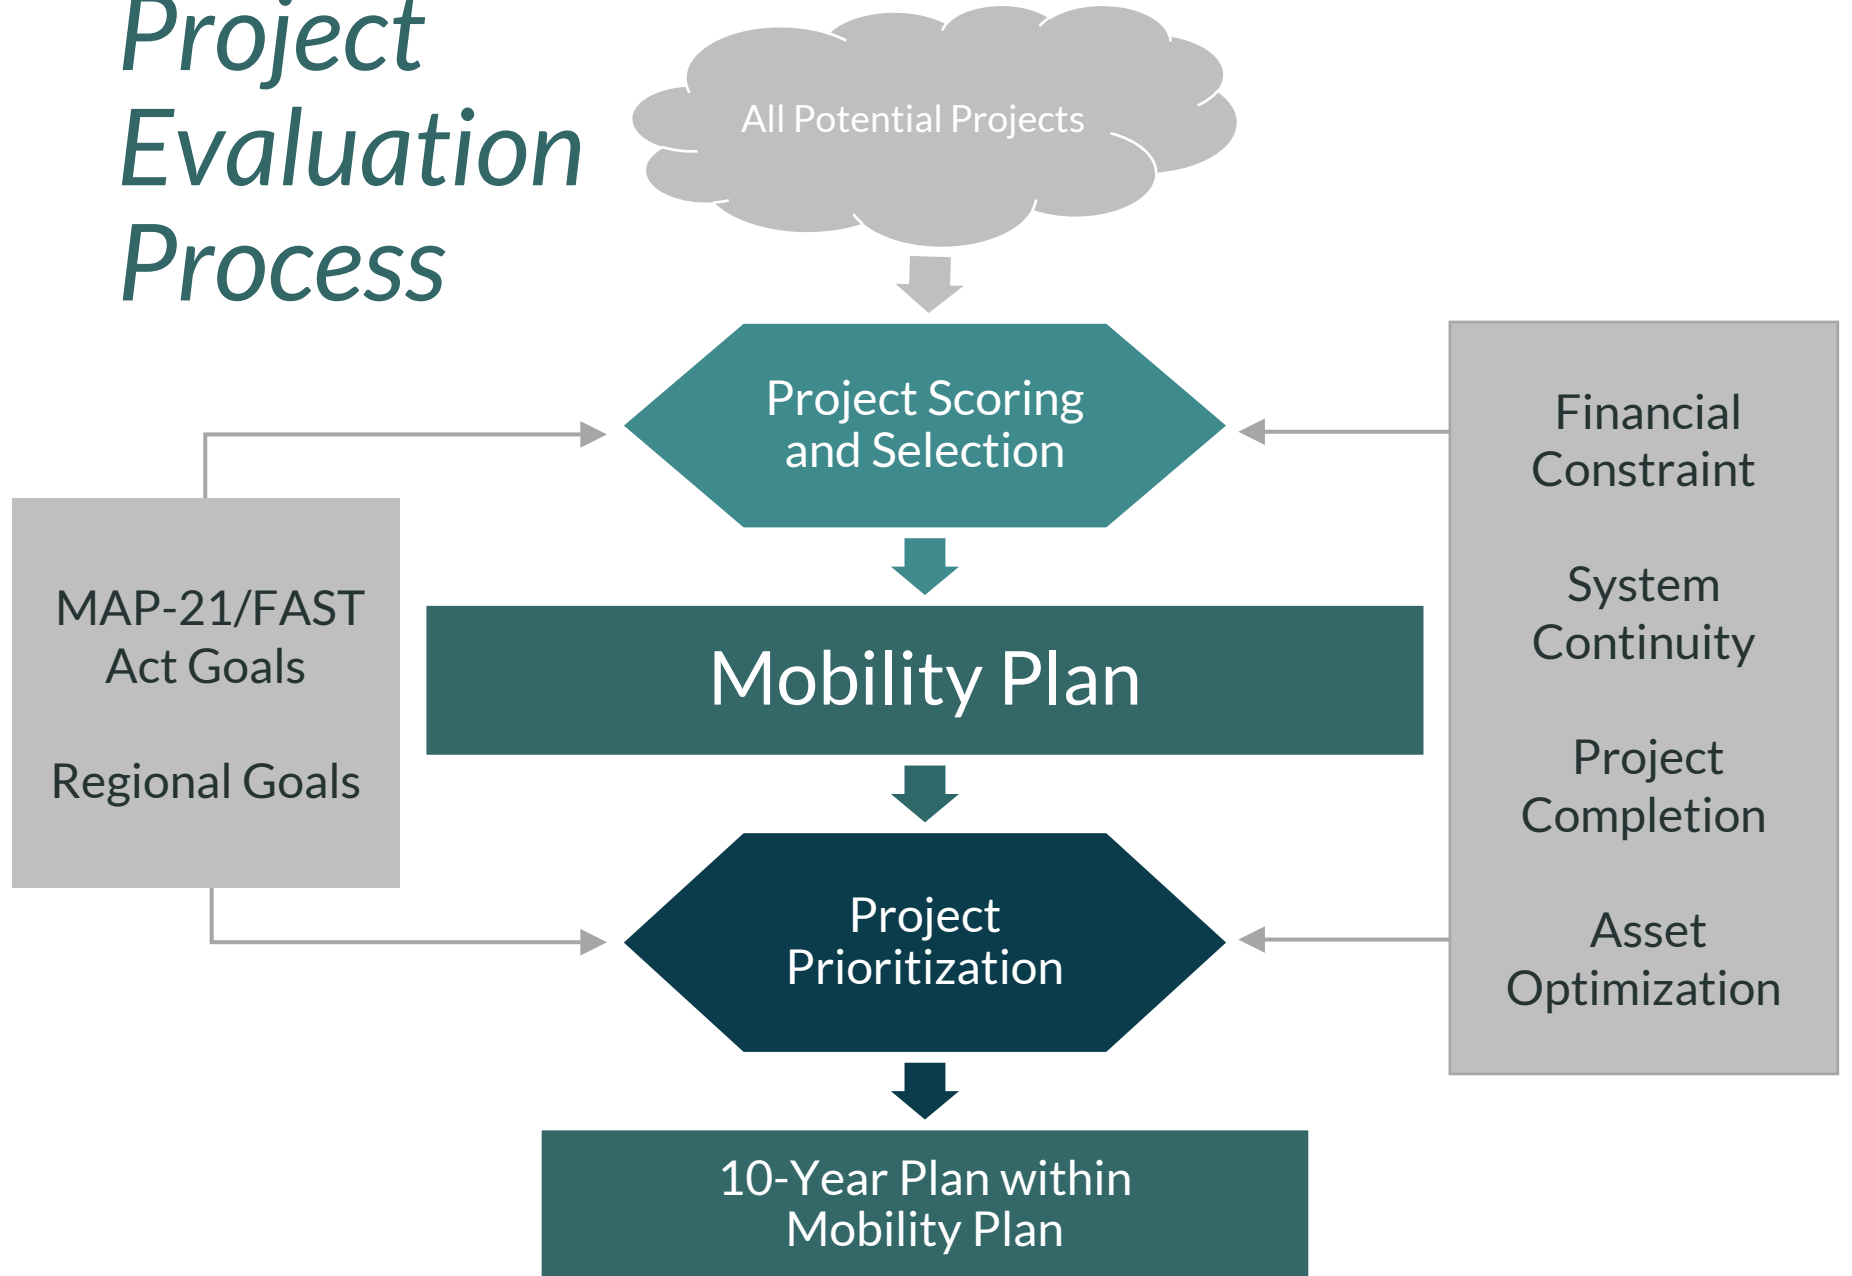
Project Evaluation Process

All Potential Projects

Project Scoring and Selection

MAP-21/FAST Act Goals

Regional Goals

Financial Constraint

System Continuity

Project Completion

Asset Optimization

Mobility Plan

Project Prioritization

10-Year Plan within Mobility Plan